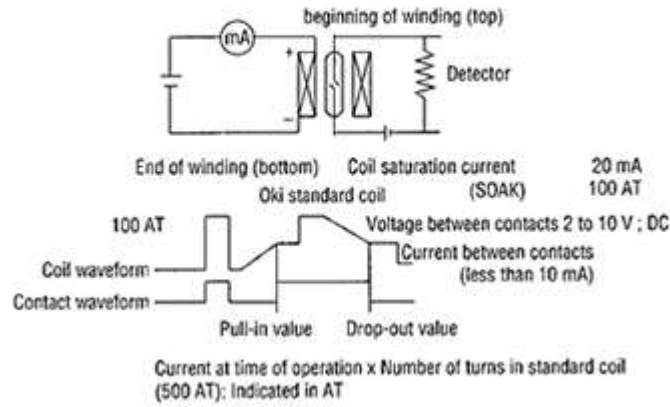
beginning of winding (top)

mA

+

−

Detector

End of winding (bottom)

Coil saturation current (SOAK)

20 mA
100 AT

Oki standard coil

100 AT

Voltage between contacts 2 to 10 V ; DC

Current between contacts (less than 10 mA)

Coil waveform

Contact waveform

Pull-in value

Drop-out value

Current at time of operation x Number of turns in standard coil (500 AT): Indicated in AT